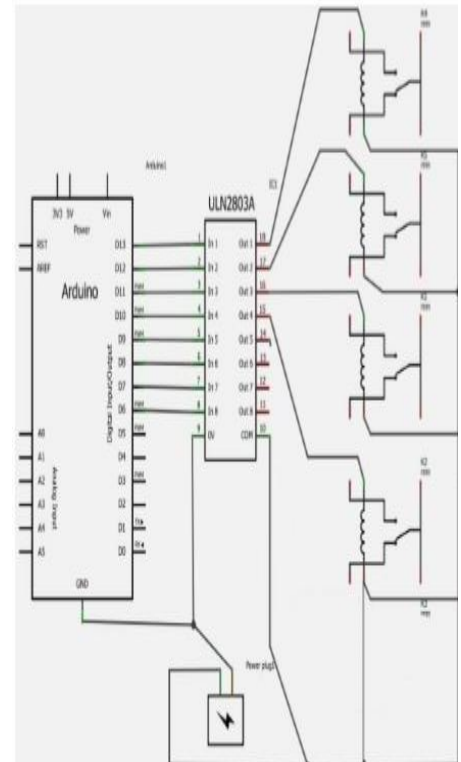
Arduino1

3V3 5V Vin
Power

RST
AREF

Arduino

D13
D12
D11 PWM
D10 PWM
D9 PWM
D8
D7
D6 PWM
D5 PWM
D4
D3 PWM
D2
D1 TX
D0 RX

Digital Input/Output

A0
A1
A2
A3
A4
A5

Analog Input

GND

IC1

ULN2803A

1 In 1
2 In 2
3 In 3
4 In 4
5 In 5
6 In 6
7 In 7
8 In 8
9 0V

Out 1 18
Out 2 17
Out 3 16
Out 4 15
Out 5 14
Out 6 13
Out 7 12
Out 8 11
COM 10

K4
K3
K1
K2
K5

Power plug1